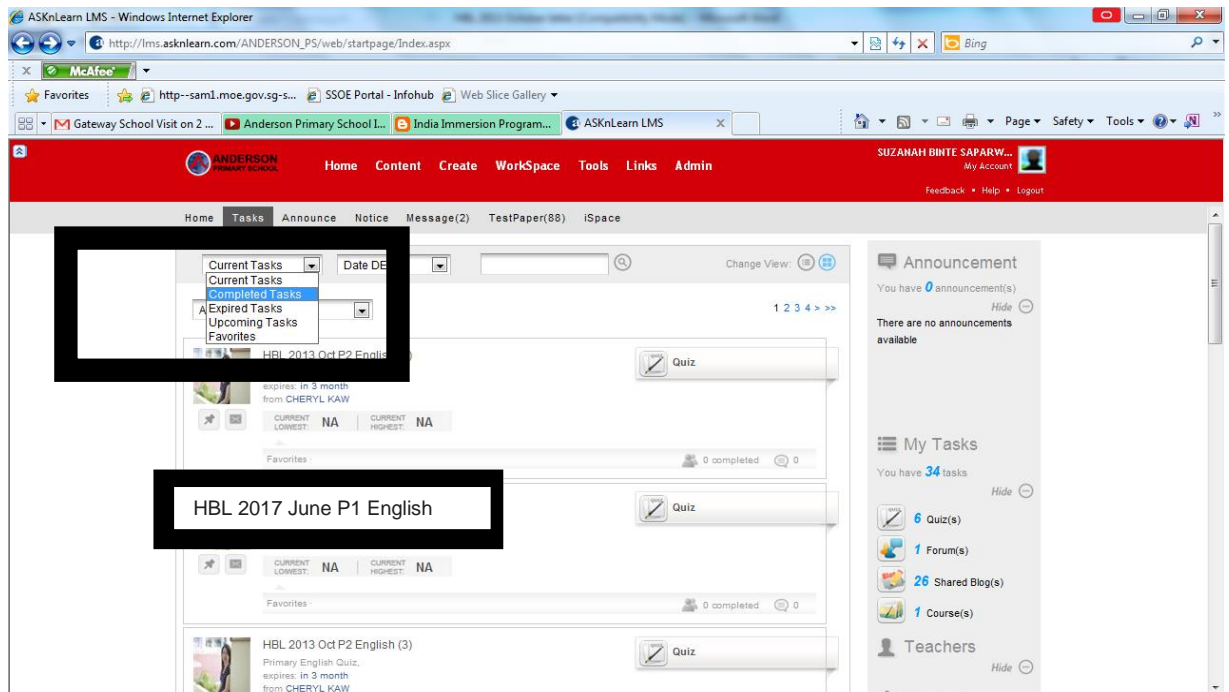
ASKnLearn LMS - Windows Internet Explorer

http://lms.asknlearn.com/ANDERSON_PS/web/startpage/Index.aspx

Bing

McAfee

Favorites

http--sam1.moe.gov.sg-s...

SSOE Portal - Infohub

Web Slice Gallery

Gateway School Visit on 2 ...

Anderson Primary School I...

India Immersion Program...

ASKnLearn LMS

Page ▾ Safety ▾ Tools ▾

ANDERSON PRIMARY SCHOOL

Home Content Create WorkSpace Tools Links Admin

SUZANAH BINTE SAPARW...
My Account

Feedback • Help • Logout

Home Tasks Announce Notice Message(2) TestPaper(88) iSpace

Current Tasks
Current Tasks
Completed Tasks
Expired Tasks
Upcoming Tasks
Favorites

Date DE

Change View:

1 2 3 4 > >>

HBL 2013 Oct P2 Englis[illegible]

expires: in 3 month
from CHERYL KAW

CURRENT LOWEST: NA CURRENT HIGHEST: NA

Favorites

Quiz

0 completed 0

HBL 2017 June P1 English

Quiz

CURRENT LOWEST: NA CURRENT HIGHEST: NA

Favorites

0 completed 0

HBL 2013 Oct P2 English (3)
Primary English Quiz,
expires: in 3 month
from CHERYL KAW

Quiz

Announcement
You have 0 announcement(s)
Hide
There are no announcements available

My Tasks
You have 34 tasks
Hide
6 Quiz(s)
1 Forum(s)
26 Shared Blog(s)
1 Course(s)

Teachers
Hide